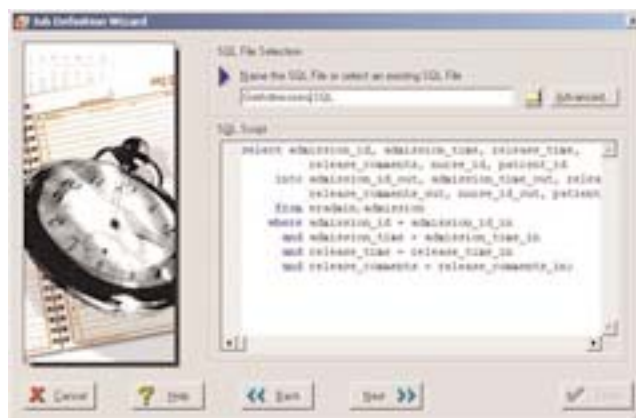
Job Definition Wizard

SQL File Selection

Name the SQL File or select an existing SQL File

C:\info\records\SQL

Advanced

SQL Script

select admission_id, admission_time, release_time,
release_comments, nurse_id, patient_id
into admission_id_out, admission_time_out, relea
release_comments_out, nurse_id_out, patient
from xradmin.admission
where admission_id = admission_id_in
and admission_time = admission_time_in
and release_time = release_time_in
and release_comments = release_comments_in;

Cancel

Help

Back

Next

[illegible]